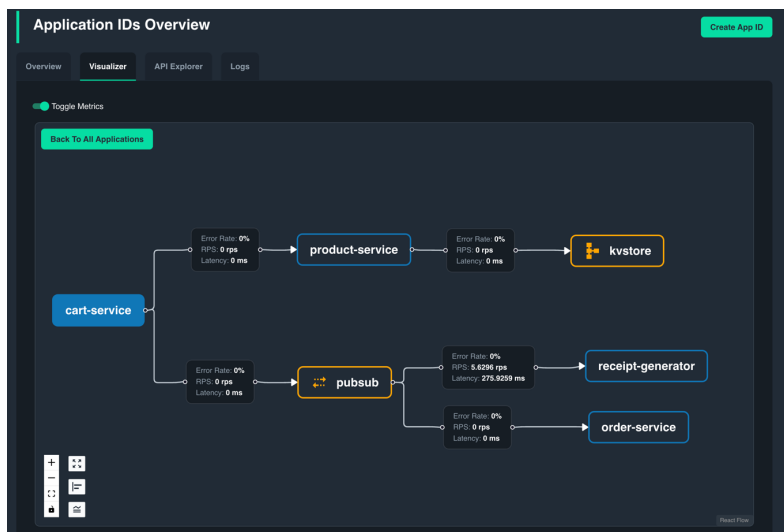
Application IDs Overview

Create App ID

Overview

Visualizer

API Explorer

Logs

Toggle Metrics

Back To All Applications

Error Rate: 0%
RPS: 0 rps
Latency: 0 ms

product-service

Error Rate: 0%
RPS: 0 rps
Latency: 0 ms

kvstore

cart-service

Error Rate: 0%
RPS: 0 rps
Latency: 0 ms

pubsub

Error Rate: 0%
RPS: 5.6296 rps
Latency: 275.9259 ms

receipt-generator

Error Rate: 0%
RPS: 0 rps
Latency: 0 ms

order-service

+

−

React Flow